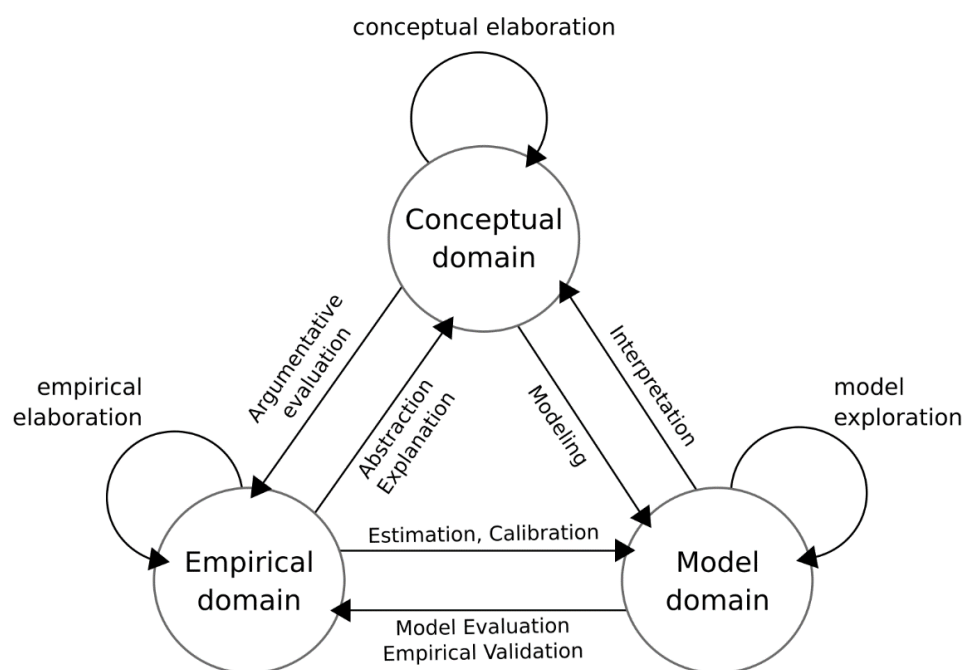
conceptual elaboration

Conceptual domain

empirical elaboration

Argumentative evaluation

Abstraction Explanation

Modeling

Interpretation

model exploration

Estimation, Calibration

Empirical domain

Model domain

Model Evaluation
Empirical Validation